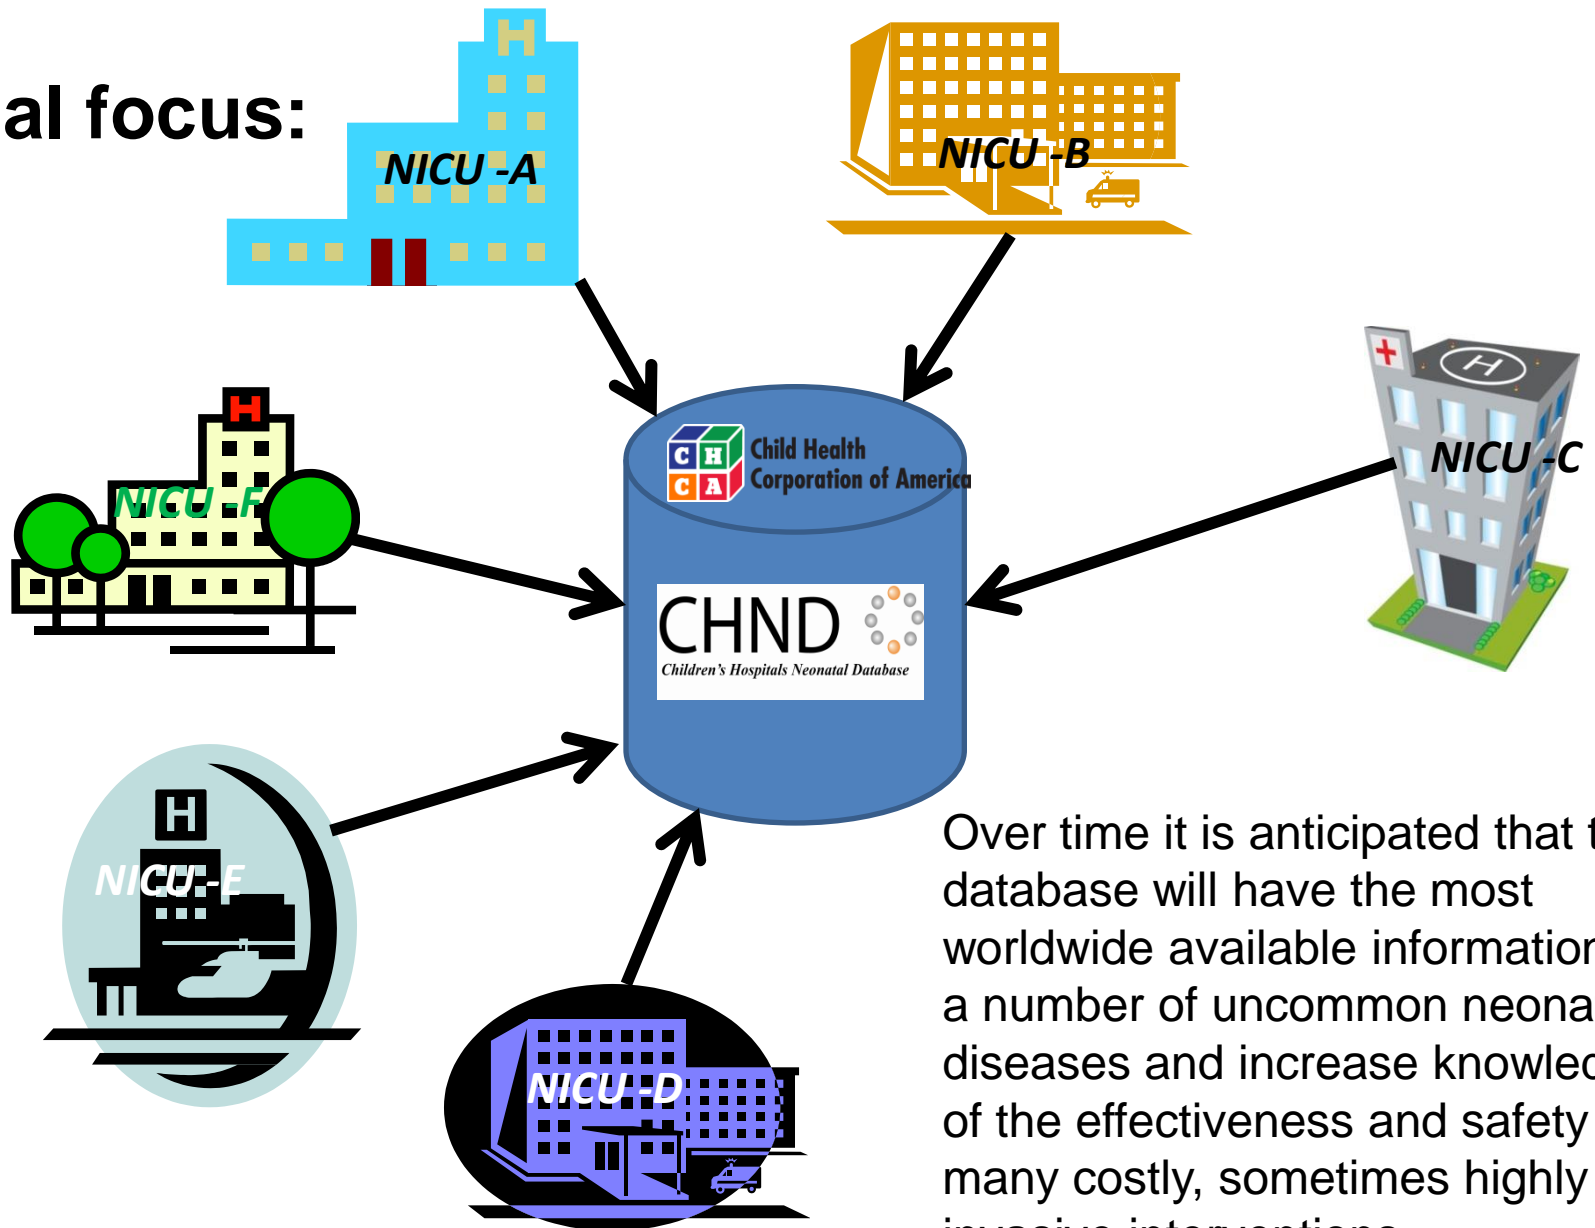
al focus:

NICU -A

NICU -B

NICU -C

NICU -F

NICU -E

NICU -D

C H C A Child Health Corporation of America

CHND Children's Hospitals Neonatal Database

Over time it is anticipated that t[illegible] database will have the most worldwide available informatio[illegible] a number of uncommon neona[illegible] diseases and increase knowle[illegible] of the effectiveness and safety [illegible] many costly, sometimes highly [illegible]